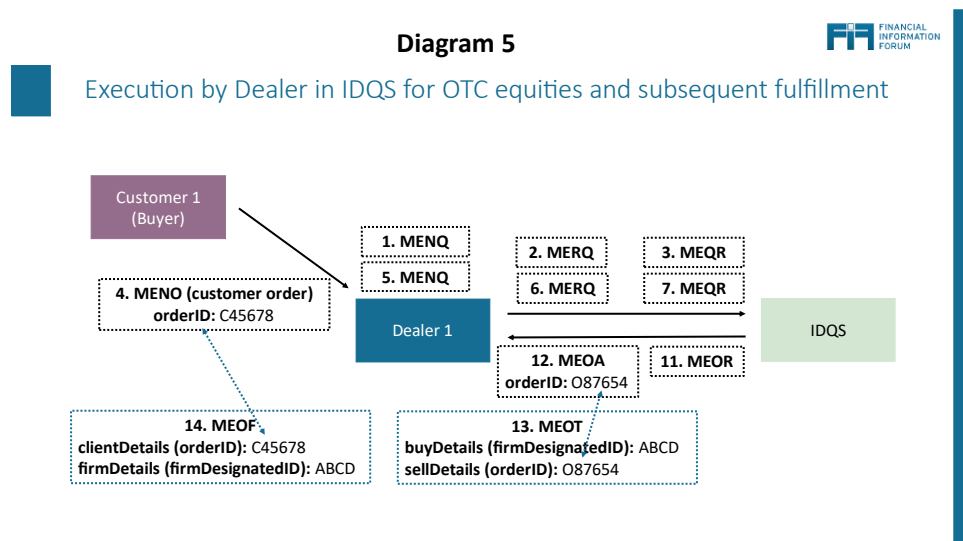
Diagram 5

FIF FINANCIAL INFORMATION FORUM

Execution by Dealer in IDQS for OTC equities and subsequent fulfillment

Customer 1
(Buyer)

1. MENQ

5. MENQ

2. MERQ

3. MEQR

6. MERQ

7. MEQR

4. MENO (customer order)
orderID: C45678

Dealer 1

IDQS

12. MEOA
orderID: O87654

11. MEOR

14. MEOF
clientDetails (orderID): C45678
firmDetails (firmDesignatedID): ABCD

13. MEOT
buyDetails (firmDesignatedID): ABCD
sellDetails (orderID): O87654